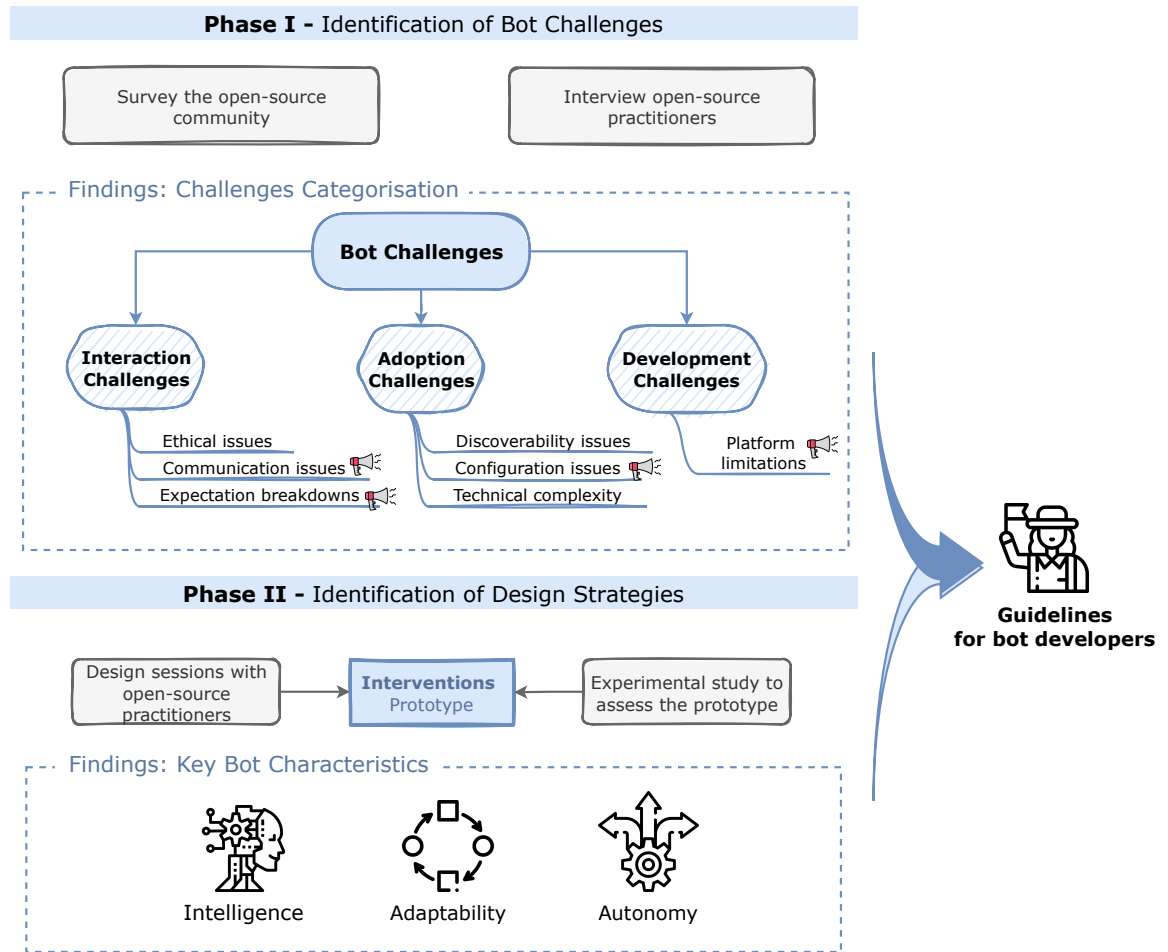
**Phase I -** Identification of Bot Challenges

Survey the open-source community

Interview open-source practitioners

Findings: Challenges Categorisation

**Bot Challenges**

**Interaction Challenges**

Ethical issues

Communication issues

Expectation breakdowns

**Adoption Challenges**

Discoverability issues

Configuration issues

Technical complexity

**Development Challenges**

Platform limitations

**Phase II -** Identification of Design Strategies

Design sessions with open-source practitioners

**Interventions** Prototype

Experimental study to assess the prototype

Findings: Key Bot Characteristics

Intelligence

Adaptability

Autonomy

**Guidelines for bot developers**